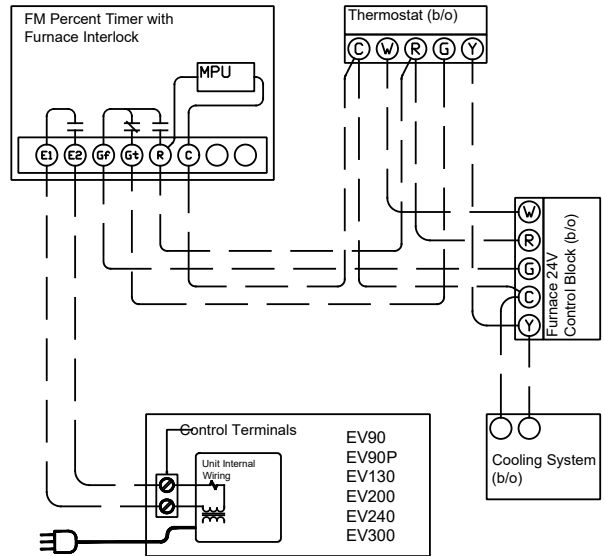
FM Percent Timer with Furnace Interlock

MPU

E1 E2 Gf Gt R C

Thermostat (b/o)

C W R G Y

W
R
G
C
Y

Furnace 24V Control Block (b/o)

Control Terminals

Unit Internal Wiring

EV90
EV90P
EV130
EV200
EV240
EV300

Cooling System (b/o)